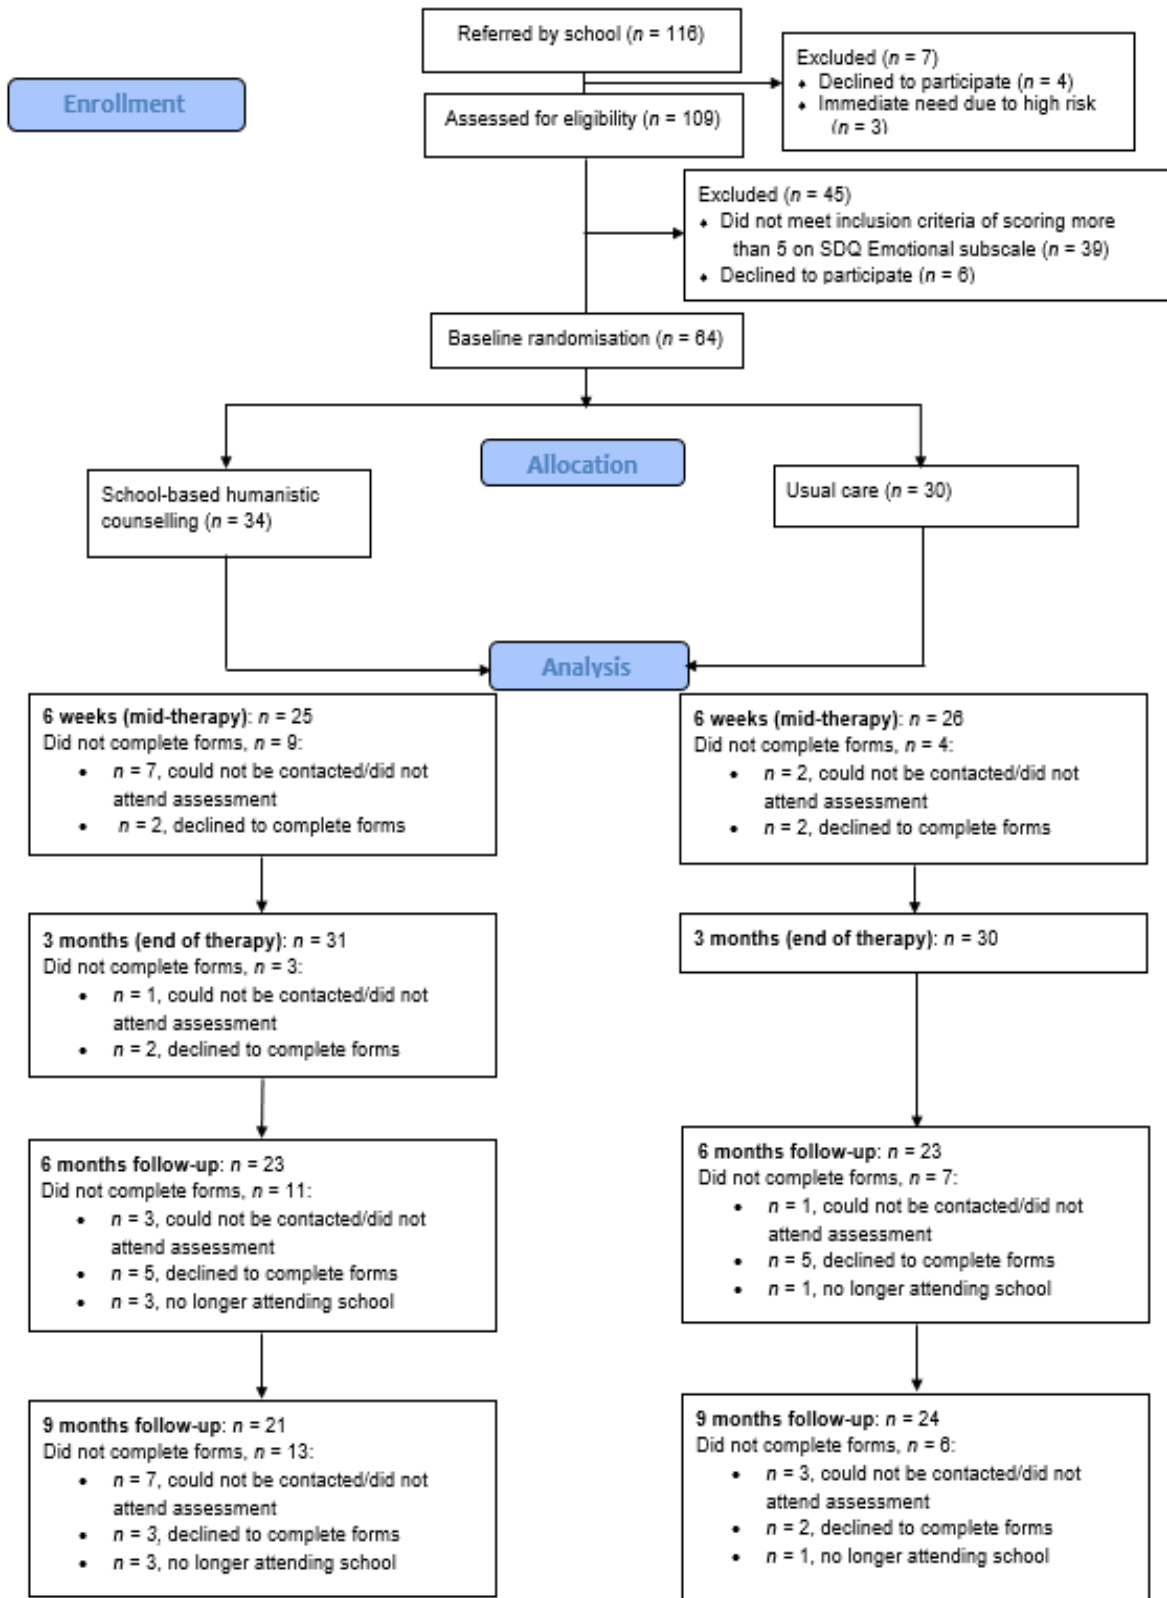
Enrollment

Referred by school ($n$ = 116)

Excluded ($n$ = 7)
- Declined to participate ($n$ = 4)
- Immediate need due to high risk ($n$ = 3)

Assessed for eligibility ($n$ = 109)

Excluded ($n$ = 45)
- Did not meet inclusion criteria of scoring more than 5 on SDQ Emotional subscale ($n$ = 39)
- Declined to participate ($n$ = 6)

Baseline randomisation ($n$ = 64)

Allocation

School-based humanistic counselling ($n$ = 34)

Usual care ($n$ = 30)

Analysis

**6 weeks (mid-therapy)**: $n$ = 25
Did not complete forms, $n$ = 9:
- $n$ = 7, could not be contacted/did not attend assessment
- $n$ = 2, declined to complete forms

**3 months (end of therapy)**: $n$ = 31
Did not complete forms, $n$ = 3:
- $n$ = 1, could not be contacted/did not attend assessment
- $n$ = 2, declined to complete forms

**6 months follow-up**: $n$ = 23
Did not complete forms, $n$ = 11:
- $n$ = 3, could not be contacted/did not attend assessment
- $n$ = 5, declined to complete forms
- $n$ = 3, no longer attending school

**9 months follow-up**: $n$ = 21
Did not complete forms, $n$ = 13:
- $n$ = 7, could not be contacted/did not attend assessment
- $n$ = 3, declined to complete forms
- $n$ = 3, no longer attending school

**6 weeks (mid-therapy)**: $n$ = 26
Did not complete forms, $n$ = 4:
- $n$ = 2, could not be contacted/did not attend assessment
- $n$ = 2, declined to complete forms

**3 months (end of therapy)**: $n$ = 30

**6 months follow-up**: $n$ = 23
Did not complete forms, $n$ = 7:
- $n$ = 1, could not be contacted/did not attend assessment
- $n$ = 5, declined to complete forms
- $n$ = 1, no longer attending school

**9 months follow-up**: $n$ = 24
Did not complete forms, $n$ = 6:
- $n$ = 3, could not be contacted/did not attend assessment
- $n$ = 2, declined to complete forms
- $n$ = 1, no longer attending school